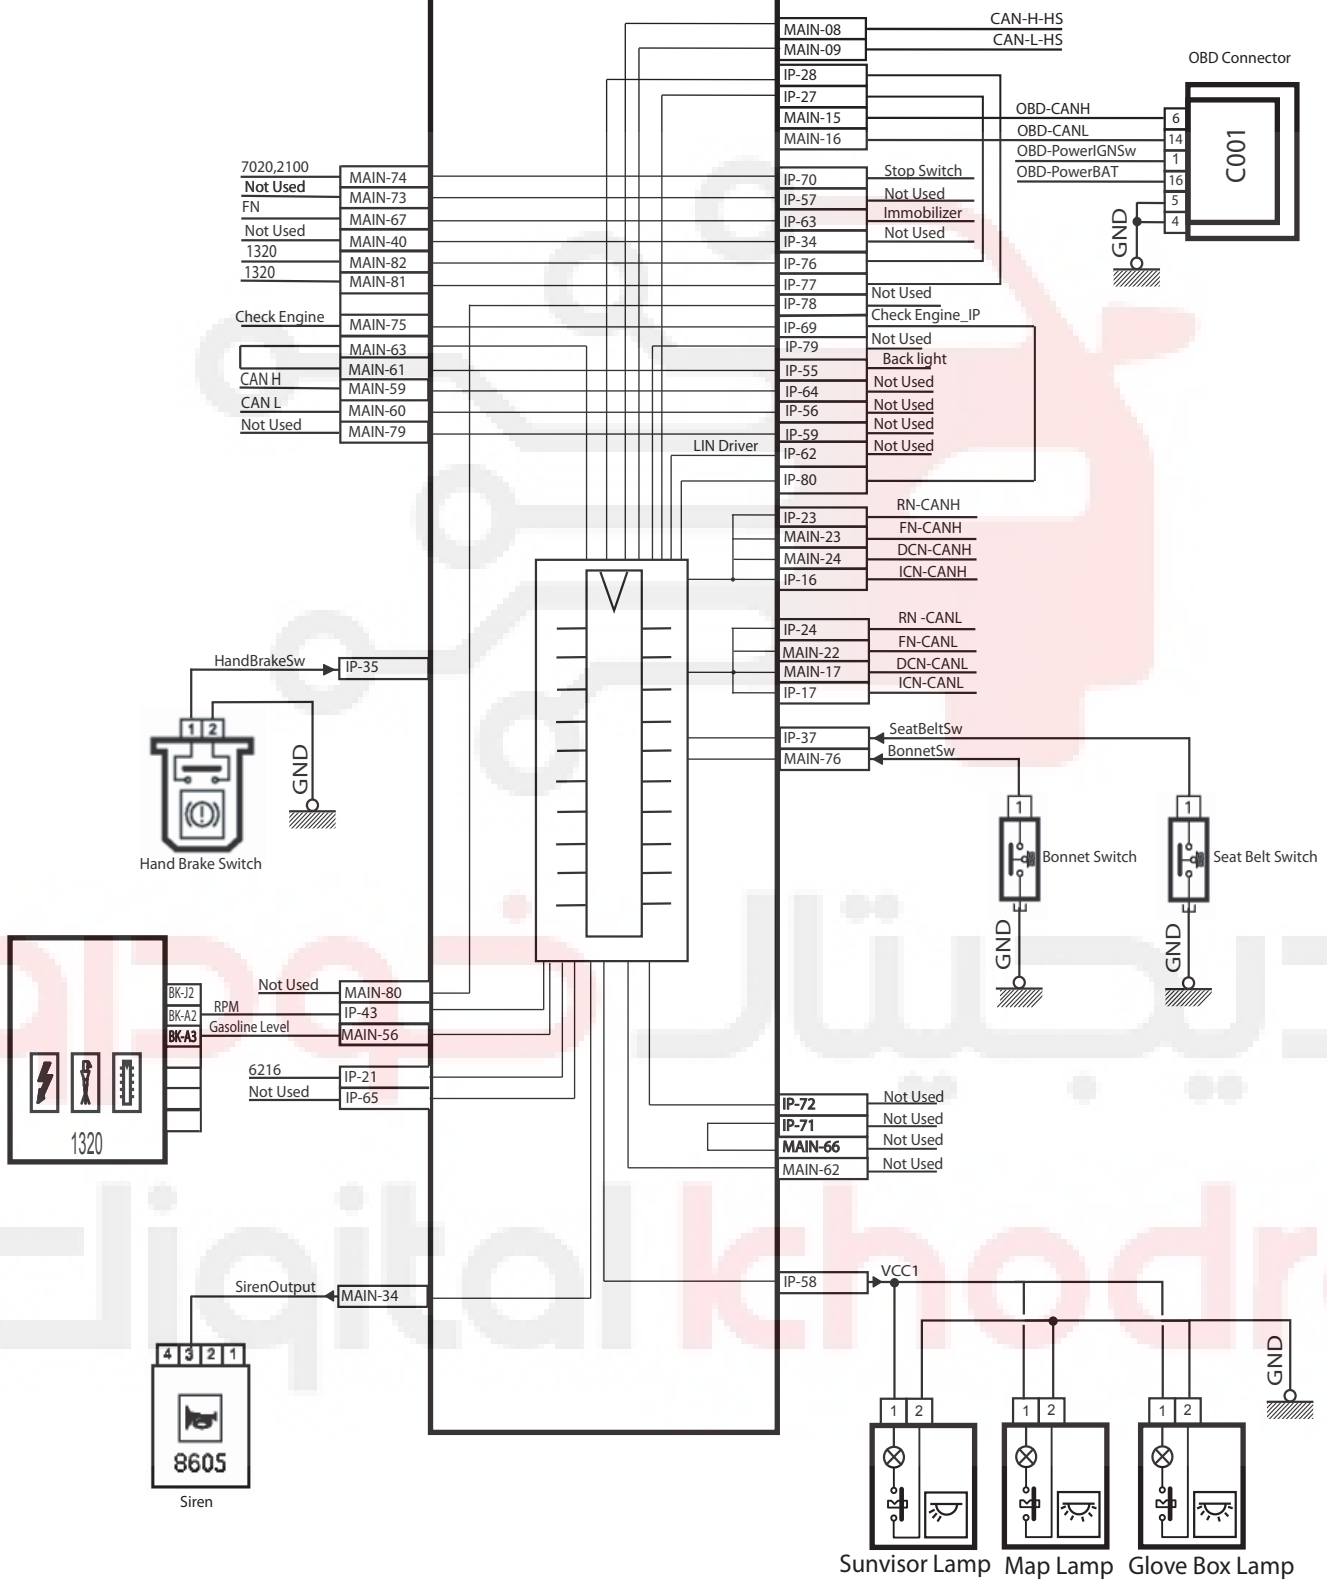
MAIN-08
MAIN-09
IP-28
IP-27
MAIN-15
MAIN-16
CAN-H-HS
CAN-L-HS
OBD Connector
OBD-CANH
OBD-CANL
OBD-PowerIGNSw
OBD-PowerBAT
6
14
1
16
5
4
C001
GND

7020,2100
Not Used
FN
Not Used
1320
1320
MAIN-74
MAIN-73
MAIN-67
MAIN-40
MAIN-82
MAIN-81

IP-70
IP-57
IP-63
IP-34
IP-76
IP-77
Stop Switch
Not Used
Immobilizer
Not Used

Check Engine
MAIN-75
MAIN-63
MAIN-61
CAN H
MAIN-59
CAN L
MAIN-60
Not Used
MAIN-79

IP-78
IP-69
IP-79
IP-55
IP-64
IP-56
IP-59
IP-62
IP-80
Not Used
Check Engine_IP
Not Used
Back light
Not Used
Not Used
Not Used
Not Used
LIN Driver

IP-23
MAIN-23
MAIN-24
IP-16
RN-CANH
FN-CANH
DCN-CANH
ICN-CANH

IP-24
MAIN-22
MAIN-17
IP-17
RN -CANL
FN-CANL
DCN-CANL
ICN-CANL

HandBrakeSw
IP-35
1 2
GND
Hand Brake Switch

IP-37
MAIN-76
SeatBeltSw
BonnetSw
1
1
Bonnet Switch
Seat Belt Switch
GND
GND

BK-J2
BK-A2
BK-A3
RPM
Gasoline Level
Not Used
MAIN-80
IP-43
MAIN-56
6216
Not Used
IP-21
IP-65
1320

IP-72
IP-71
MAIN-66
MAIN-62
Not Used
Not Used
Not Used
Not Used

SirenOutput
MAIN-34
4 3 2 1
8605
Siren

IP-58
VCC1
GND
1 2
1 2
1 2
Sunvisor Lamp
Map Lamp
Glove Box Lamp

Digital khodro